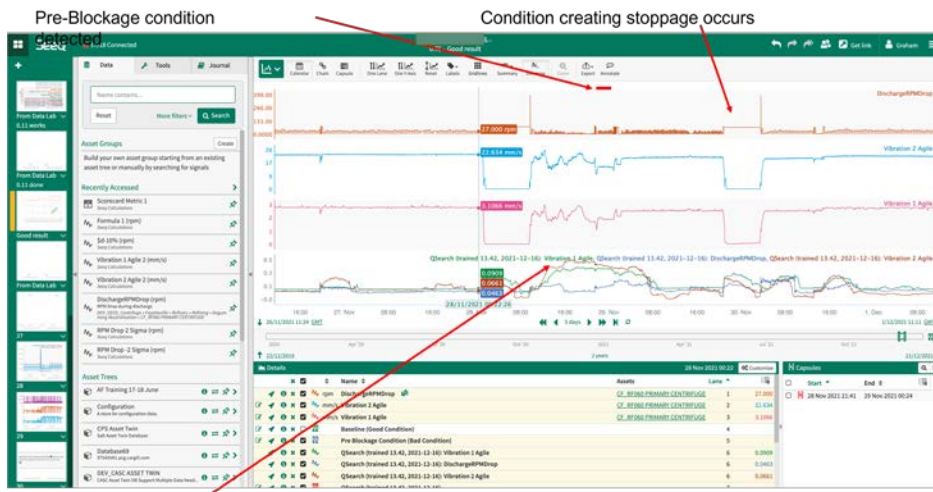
Pre-Blockage condition detected

Condition creating stoppage occurs

Seeq

Connected

Good result

Get link

Graham

From Data Lab

0.11 works

0.11 done

Good result

From Data Lab

27

28

29

Data

Tools

Journal

Name contains...

Reset

More filters

Search

Asset Groups

Create

Build your own asset group starting from an existing asset tree or manually by searching for signals

Recently Accessed

Scorecard Metric 1

Formula 1 (rpm)

Sd-10% (rpm)

Vibration 1 Agile 2 (mm/s)

Vibration 1 Agile 2 (mm/s)

DischargeRPMDrop (rpm)

RPM Drop 2 Sigma (rpm)

RPM Drop -2 Sigma (rpm)

Asset Trees

AF Training 17-18 June

Configuration

CPS Asset Twin

Database69

DEV_CASC ASSET TWIN

Calendar

Chain

Capsule

One Lane

One Y-Axis

Reset

Labels

Gridlines

Summary

Export

Annotate

DischargeRPMDrop

27.000 rpm

Vibration 2 Agile

22.634 mm/s

Vibration 1 Agile

3.1066 mm/s

QSearch (trained 13.42, 2021-12-16): Vibration 1 Agile

QSearch (trained 13.42, 2021-12-16): DischargeRPMDrop

QSearch (trained 13.42, 2021-12-16): Vibration 2 Agile

0.0909

0.0663

0.0463

28/11/2021 22:26

27. Nov

28. Nov

29. Nov

30. Nov

1. Dec

5 days

Details

28 Nov 2021 00:22

Customize

Name

Assets

Lane

DischargeRPMDrop

CF_RF060 PRIMARY CENTRIFUGE

27.000

Vibration 2 Agile

CF_RF060 PRIMARY CENTRIFUGE

22.634

Vibration 1 Agile

CF_RF060 PRIMARY CENTRIFUGE

3.1066

Baseline (Good Condition)

Pre Blockage Condition (Bad Condition)

QSearch (trained 13.42, 2021-12-16): Vibration 1 Agile

0.0909

QSearch (trained 13.42, 2021-12-16): DischargeRPMDrop

0.0463

QSearch (trained 13.42, 2021-12-16): Vibration 2 Agile

0.0663

Capsules

Start

End

28 Nov 2021 21:41

29 Nov 2021 00:24